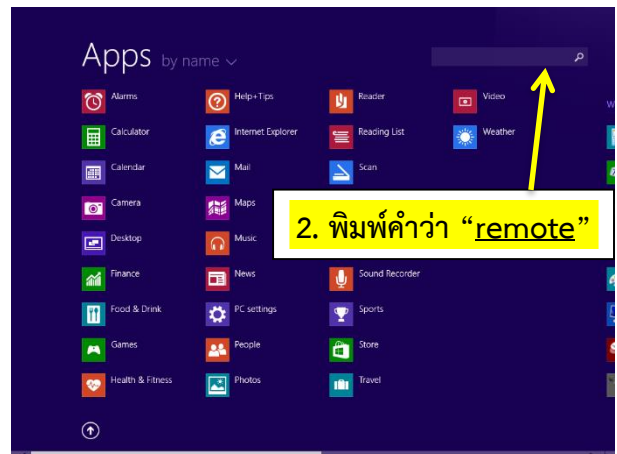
Apps by name

Alarms
Calculator
Calendar
Camera
Desktop
Finance
Food & Drink
Games
Health & Fitness

Help+Tips
Internet Explorer
Mail
Maps
Music
News
PC settings
People
Photos

Reader
Reading List
Scan
Sound Recorder
Sports
Store
Travel

Video
Weather

2. พิมพ์คำว่า “remote”